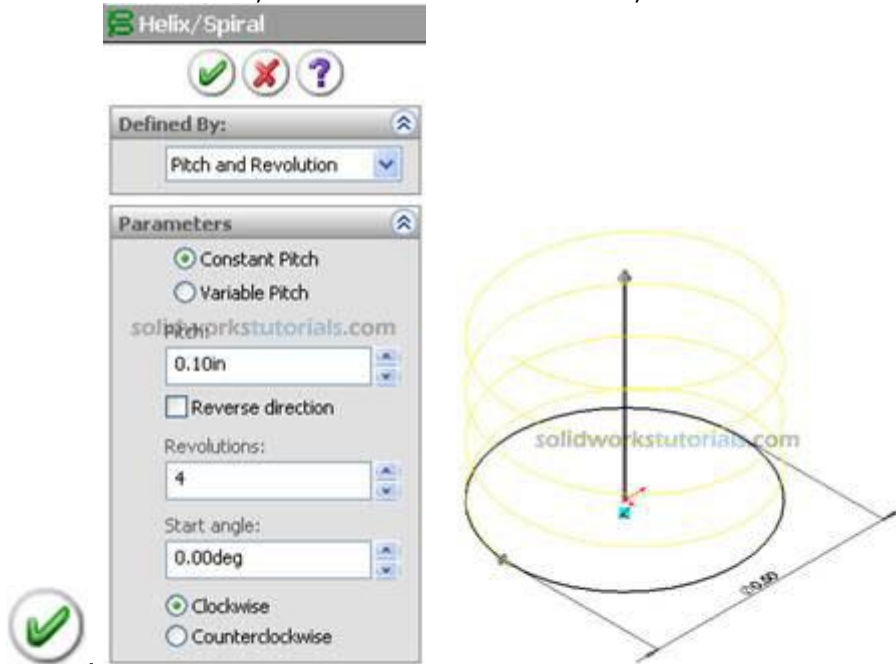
Helix/Spiral

Defined By:

Pitch and Revolution

Parameters

Constant Pitch

Variable Pitch

Pitch:

solidworkstutorials.com

0.10in

Reverse direction

Revolutions:

4

Start angle:

0.00deg

Clockwise

Counterclockwise

solidworkstutorials.com

Ø0.50